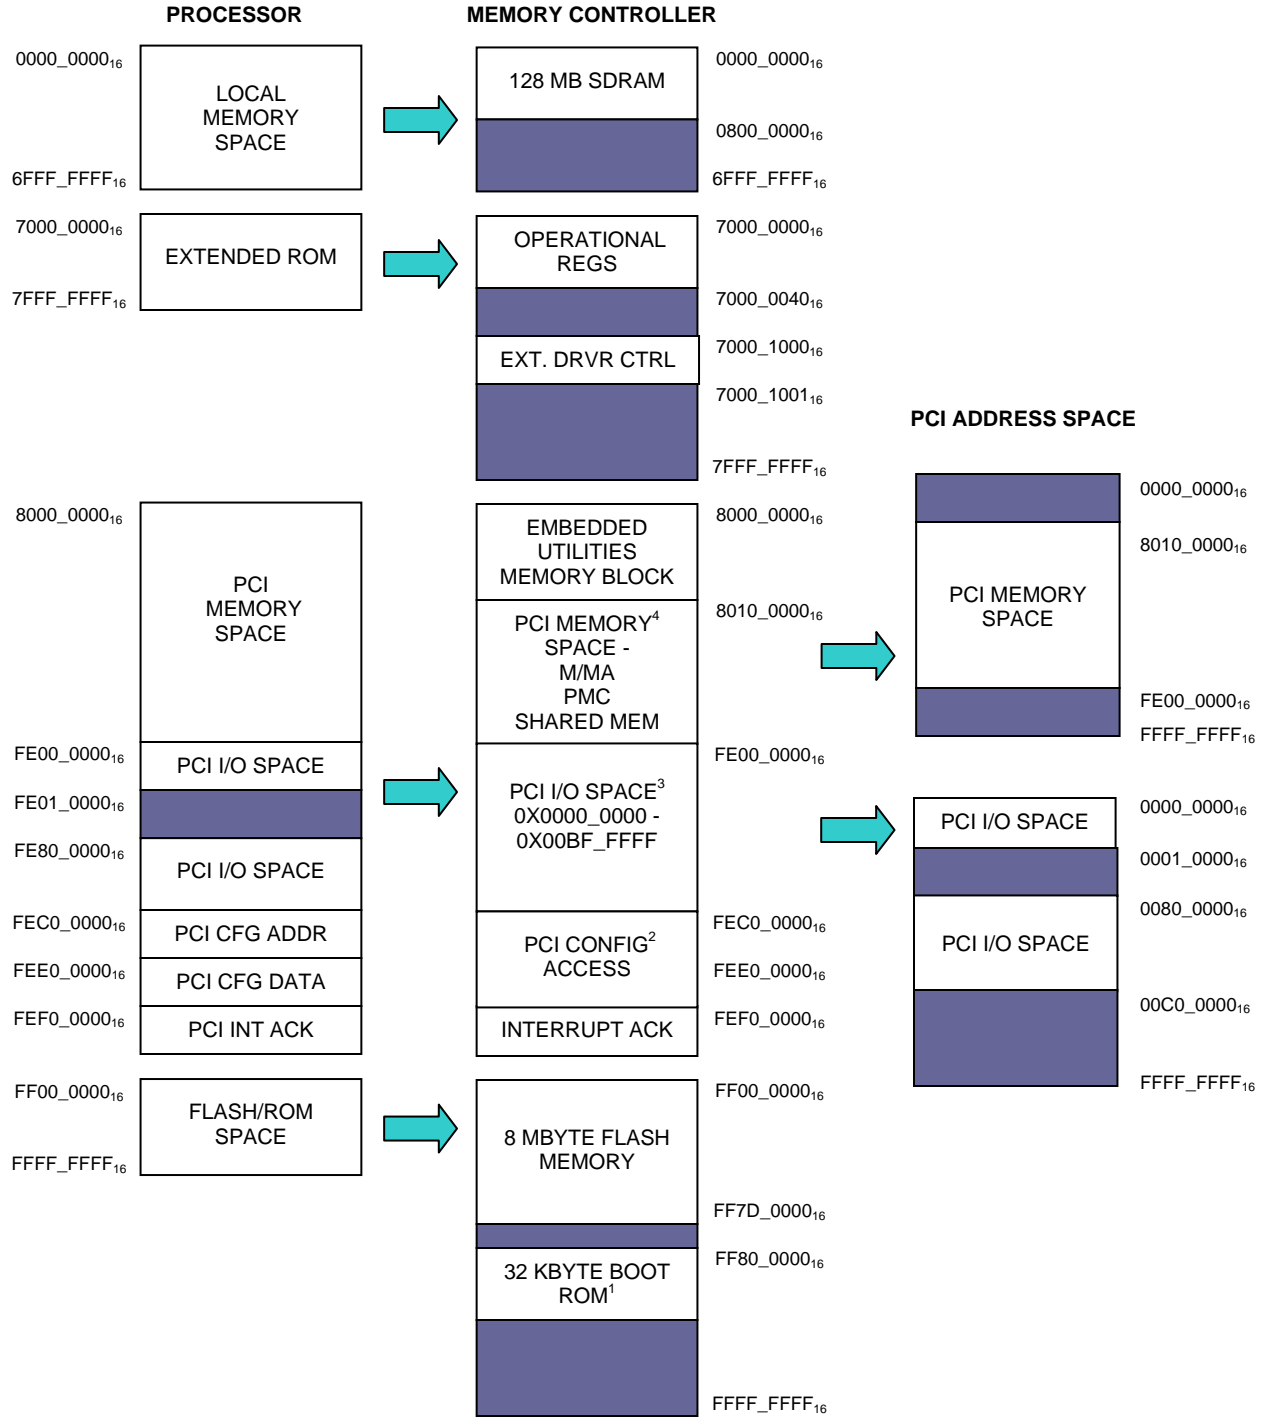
PROCESSOR

MEMORY CONTROLLER

$0000\_0000_{16}$

LOCAL MEMORY SPACE

$6FFF\_FFFF_{16}$

128 MB SDRAM

$0000\_0000_{16}$

$0800\_0000_{16}$

$6FFF\_FFFF_{16}$

$7000\_0000_{16}$

EXTENDED ROM

$7FFF\_FFFF_{16}$

OPERATIONAL REGS

$7000\_0000_{16}$

$7000\_0040_{16}$

EXT. DRVR CTRL

$7000\_1000_{16}$

$7000\_1001_{16}$

$7FFF\_FFFF_{16}$

PCI ADDRESS SPACE

$8000\_0000_{16}$

PCI MEMORY SPACE

$FE00\_0000_{16}$

PCI I/O SPACE

$FE01\_0000_{16}$

$FE80\_0000_{16}$

PCI I/O SPACE

$FEC0\_0000_{16}$

PCI CFG ADDR

$FEE0\_0000_{16}$

PCI CFG DATA

$FEF0\_0000_{16}$

PCI INT ACK

EMBEDDED UTILITIES MEMORY BLOCK

$8000\_0000_{16}$

PCI MEMORY$^4$ SPACE - M/MA PMC SHARED MEM

$8010\_0000_{16}$

PCI I/O SPACE$^3$ 0X0000_0000 - 0X00BF_FFFF

$FE00\_0000_{16}$

PCI CONFIG$^2$ ACCESS

$FEC0\_0000_{16}$

$FEE0\_0000_{16}$

INTERRUPT ACK

$FEF0\_0000_{16}$

$0000\_0000_{16}$

$8010\_0000_{16}$

PCI MEMORY SPACE

$FE00\_0000_{16}$

$FFFF\_FFFF_{16}$

PCI I/O SPACE

$0000\_0000_{16}$

$0001\_0000_{16}$

$0080\_0000_{16}$

PCI I/O SPACE

$00C0\_0000_{16}$

$FFFF\_FFFF_{16}$

$FF00\_0000_{16}$

FLASH/ROM SPACE

$FFFF\_FFFF_{16}$

8 MBYTE FLASH MEMORY

$FF00\_0000_{16}$

$FF7D\_0000_{16}$

32 KBYTE BOOT ROM$^1$

$FF80\_0000_{16}$

$FFFF\_FFFF_{16}$